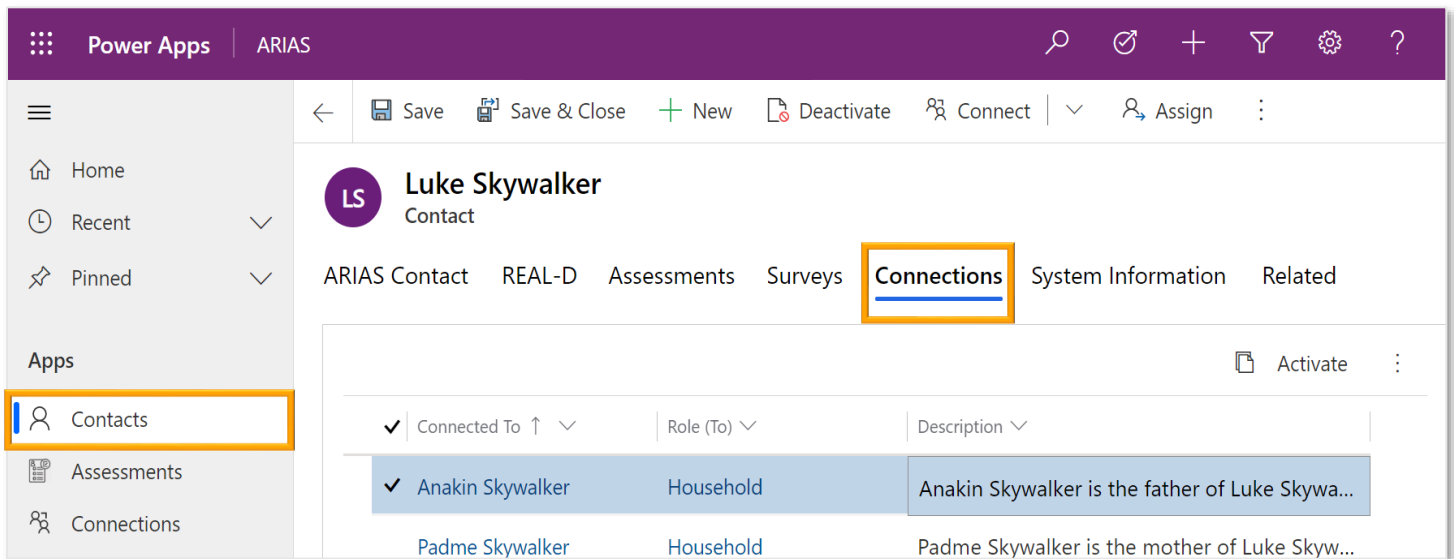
Power Apps | ARIAS

Home
Recent
Pinned

Apps
Contacts
Assessments
Connections

Save   Save & Close   New   Deactivate   Connect   Assign

LS
Luke Skywalker
Contact

ARIAS Contact   REAL-D   Assessments   Surveys   Connections   System Information   Related

Activate

| ✓ | Connected To ↑ | Role (To) | Description |
|---|---|---|---|
| ✓ | Anakin Skywalker | Household | Anakin Skywalker is the father of Luke Skywa... |
| | Padme Skywalker | Household | Padme Skywalker is the mother of Luke Skyw... |